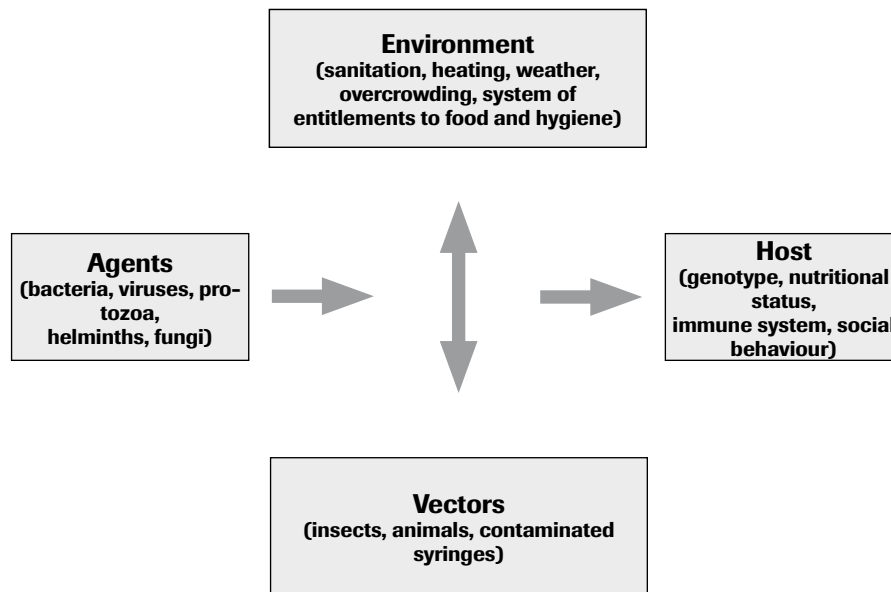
Environment
(sanitation, heating, weather, overcrowding, system of entitlements to food and hygiene)

Agents
(bacteria, viruses, protozoa, helminths, fungi)

Host
(genotype, nutritional status, immune system, social behaviour)

Vectors
(insects, animals, contaminated syringes)